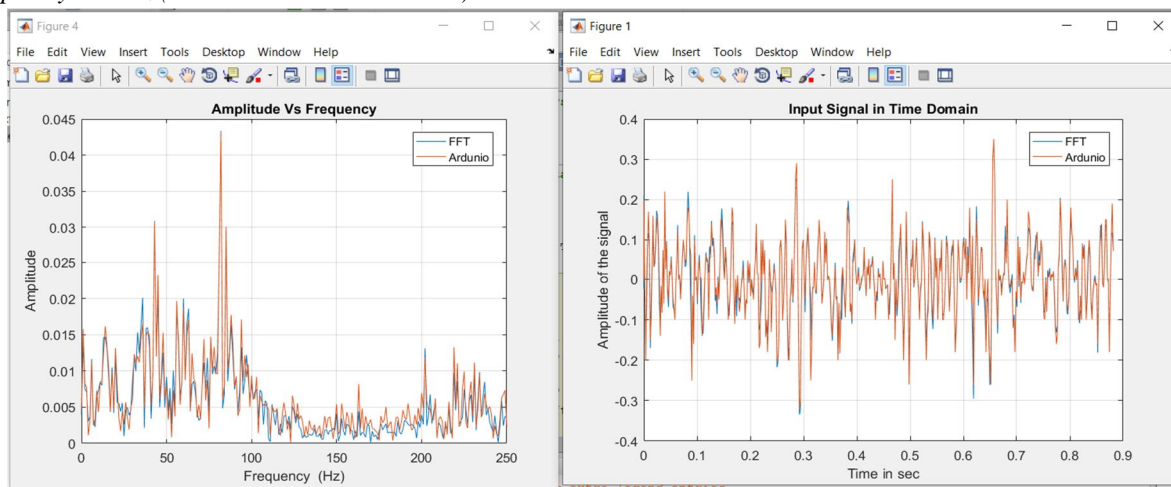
Figure 4

File Edit View Insert Tools Desktop Window Help

Amplitude Vs Frequency

FFT
Ardunio

0.045
0.04
0.035
0.03
0.025
0.02
0.015
0.01
0.005
0

Amplitude

0 50 100 150 200 250

Frequency (Hz)

Figure 1

File Edit View Insert Tools Desktop Window Help

Input Signal in Time Domain

FFT
Ardunio

0.4
0.3
0.2
0.1
0
-0.1
-0.2
-0.3
-0.4

Amplitude of the signal

0 0.1 0.2 0.3 0.4 0.5 0.6 0.7 0.8 0.9

Time in sec